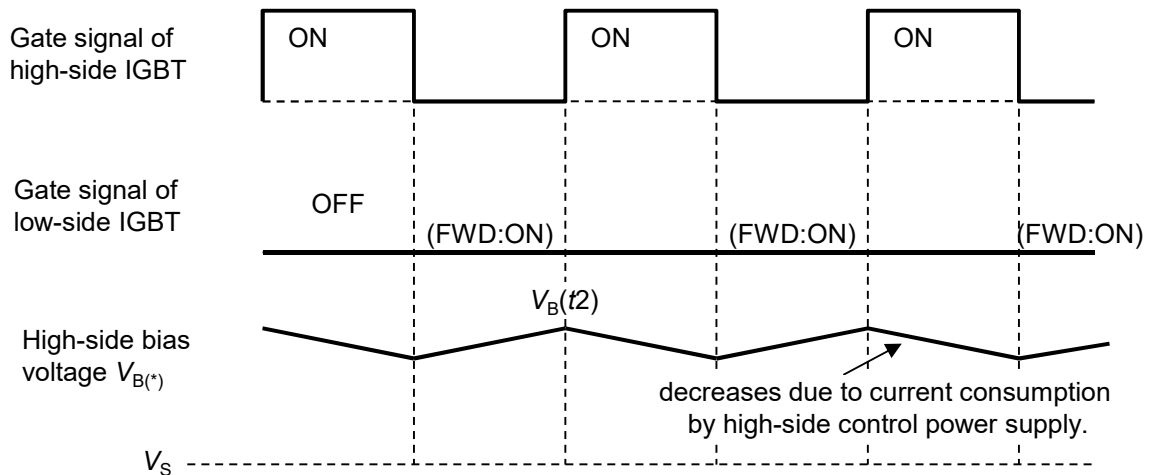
Gate signal of high-side IGBT

ON ON ON

Gate signal of low-side IGBT

OFF

(FWD:ON) (FWD:ON) (FWD:ON)

$V_B(t2)$

High-side bias voltage $V_{B(*)}$

decreases due to current consumption by high-side control power supply.

$V_S$